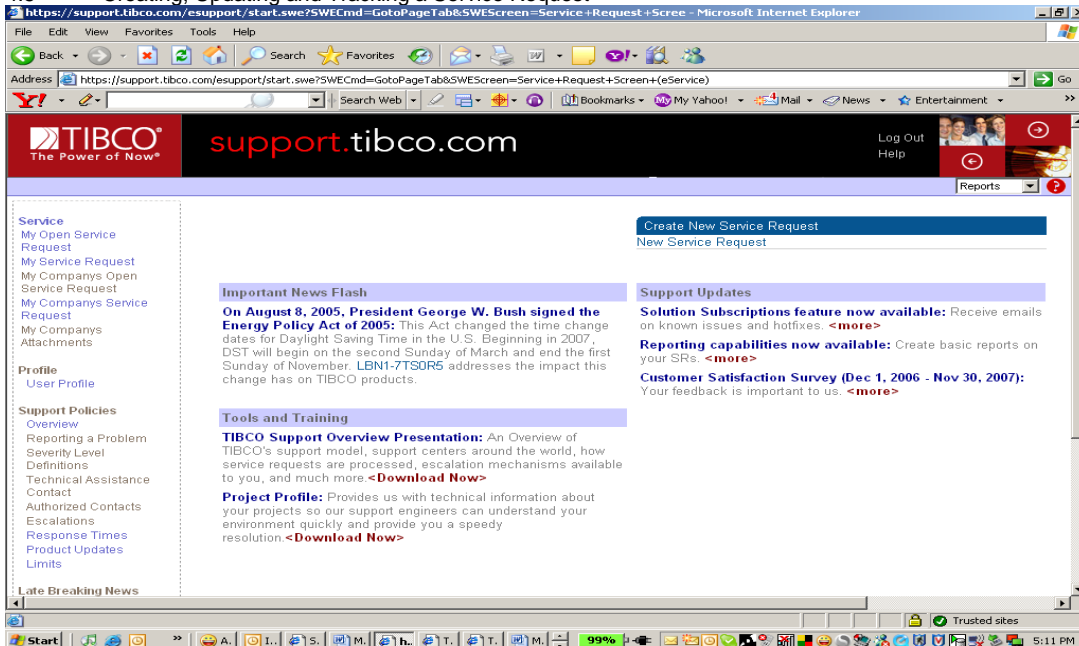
https://support.tibco.com/esupport/start.swe?SWECmd=GotoPageTab&SWEScreen=Service+Request+Scree - Microsoft Internet Explorer

File Edit View Favorites Tools Help

Back Search Favorites

Address https://support.tibco.com/esupport/start.swe?SWECmd=GotoPageTab&SWEScreen=Service+Request+Screen+(eService) Go

Y! Search Web Bookmarks My Yahoo! Mail News Entertainment

TIBCO The Power of Now®

support.tibco.com

Log Out
Help

Reports

Service
My Open Service Request
My Service Request
My Companys Open Service Request
My Companys Service Request
My Companys Attachments

Profile
User Profile

Support Policies
Overview
Reporting a Problem
Severity Level Definitions
Technical Assistance Contact
Authorized Contacts
Escalations
Response Times
Product Updates
Limits

Late Breaking News

Create New Service Request
New Service Request

Important News Flash

On August 8, 2005, President George W. Bush signed the Energy Policy Act of 2005: This Act changed the time change dates for Daylight Saving Time in the U.S. Beginning in 2007, DST will begin on the second Sunday of March and end the first Sunday of November. LBN1-7TS0R5 addresses the impact this change has on TIBCO products.

Tools and Training

TIBCO Support Overview Presentation: An Overview of TIBCO's support model, support centers around the world, how service requests are processed, escalation mechanisms available to you, and much more.<Download Now>

Project Profile: Provides us with technical information about your projects so our support engineers can understand your environment quickly and provide you a speedy resolution.<Download Now>

Support Updates

Solution Subscriptions feature now available: Receive emails on known issues and hotfixes. <more>

Reporting capabilities now available: Create basic reports on your SRs. <more>

Customer Satisfaction Survey (Dec 1, 2006 - Nov 30, 2007): Your feedback is important to us. <more>

Trusted sites

Start A. I.. S. M. h. T. T. M. 99% 5:11 PM